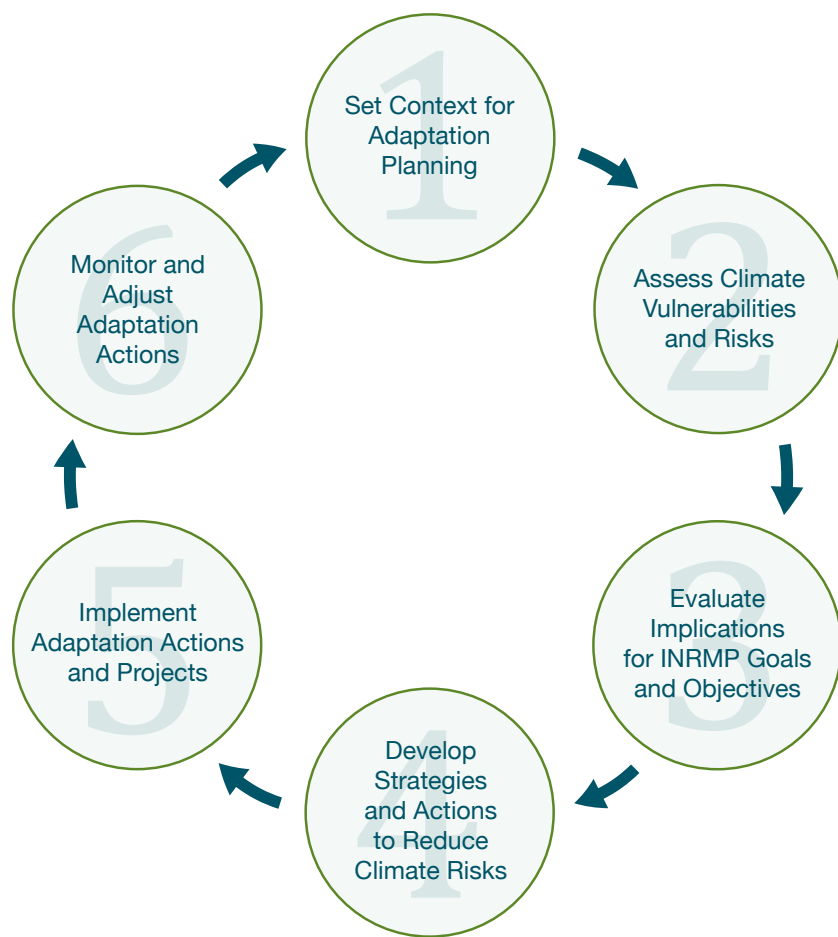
1
Set Context for Adaptation Planning

2
Assess Climate Vulnerabilities and Risks

3
Evaluate Implications for INRMP Goals and Objectives

4
Develop Strategies and Actions to Reduce Climate Risks

5
Implement Adaptation Actions and Projects

6
Monitor and Adjust Adaptation Actions